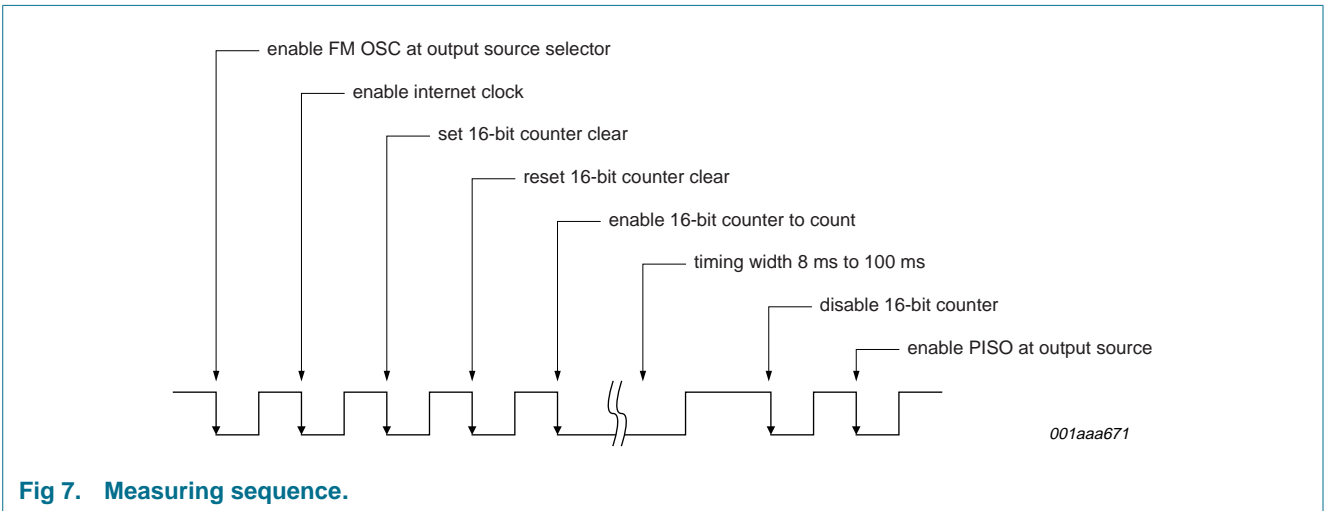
enable FM OSC at output source selector

enable internet clock

set 16-bit counter clear

reset 16-bit counter clear

enable 16-bit counter to count

timing width 8 ms to 100 ms

disable 16-bit counter

enable PISO at output source

001aaa671

Fig 7. Measuring sequence.